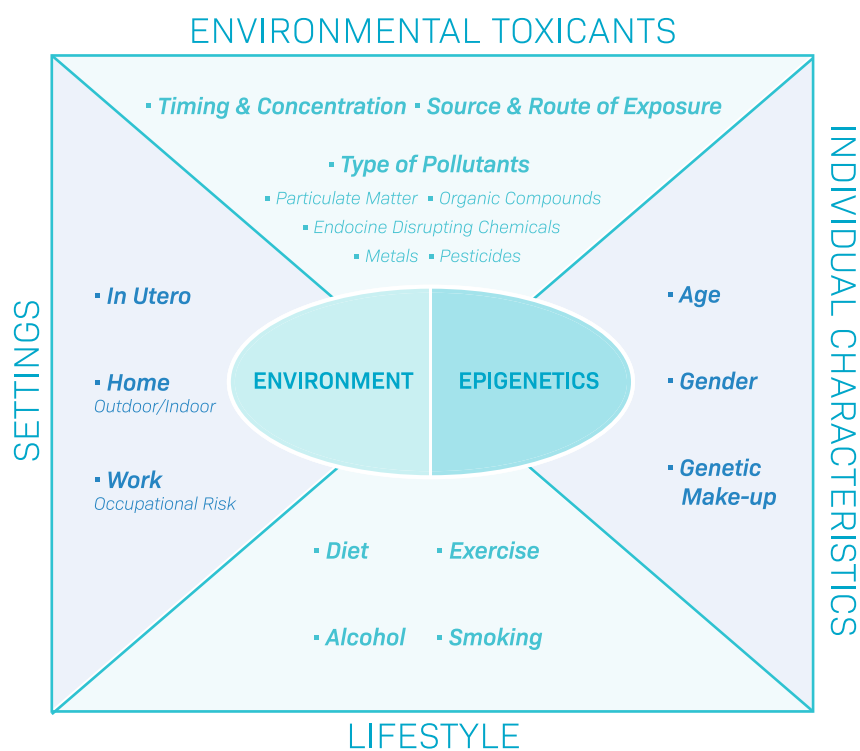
ENVIRONMENTAL TOXICANTS

▪ Timing & Concentration ▪ Source & Route of Exposure

▪ Type of Pollutants

▪ Particulate Matter ▪ Organic Compounds

▪ Endocine Disrupting Chemicals

▪ Metals ▪ Pesticides

SETTINGS

▪ In Utero

▪ Home
Outdoor/Indoor

▪ Work
Occupational Risk

ENVIRONMENT

EPIGENETICS

INDIVIDUAL CHARACTERISTICS

▪ Age

▪ Gender

▪ Genetic Make-up

▪ Diet ▪ Exercise

▪ Alcohol ▪ Smoking

LIFESTYLE